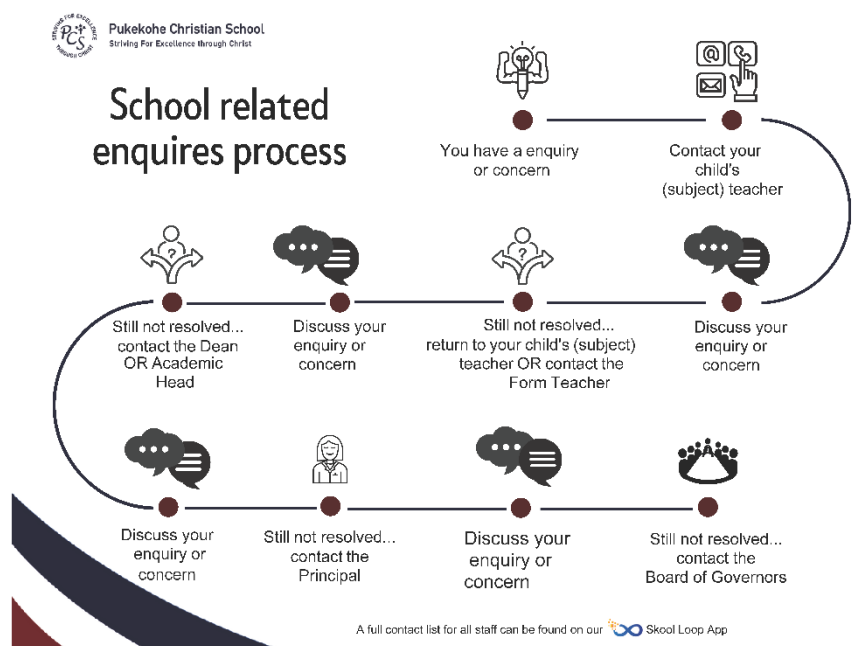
STRIVING FOR EXCELLENCE THROUGH CHRIST
PCS

Pukekohe Christian School
Striving For Excellence through Christ

School related enquires process

You have a enquiry or concern

Contact your child's (subject) teacher

Discuss your enquiry or concern

Still not resolved... return to your child's (subject) teacher OR contact the Form Teacher

Discuss your enquiry or concern

Still not resolved... contact the Dean OR Academic Head

Discuss your enquiry or concern

Still not resolved... contact the Principal

Discuss your enquiry or concern

Still not resolved... contact the Board of Governors

A full contact list for all staff can be found on our Skool Loop App